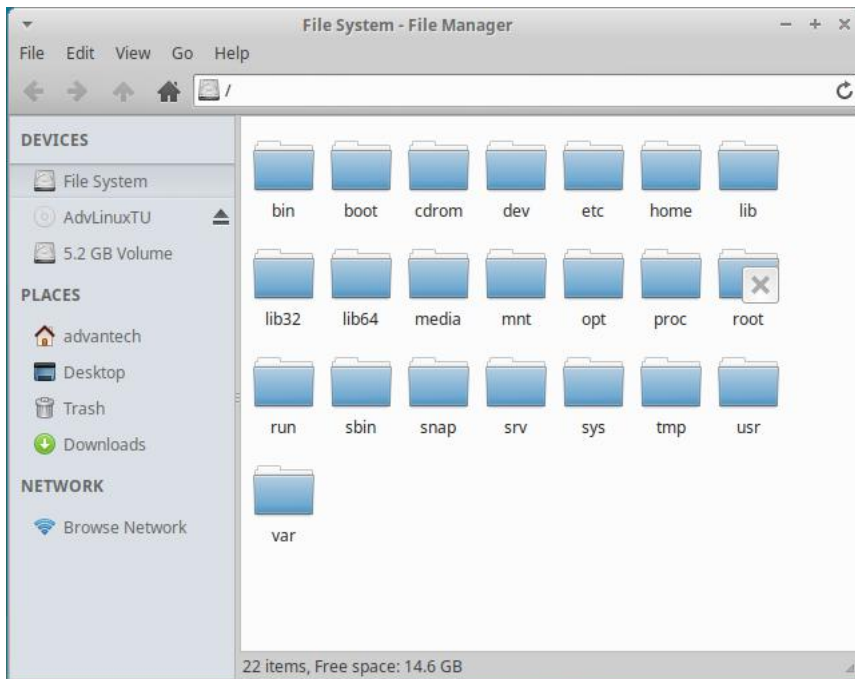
File System - File Manager

File Edit View Go Help

/

DEVICES
File System
AdvLinuxTU
5.2 GB Volume

PLACES
advantech
Desktop
Trash
Downloads

NETWORK
Browse Network

bin boot cdrom dev etc home lib
lib32 lib64 media mnt opt proc root
run sbin snap srv sys tmp usr
var

22 items, Free space: 14.6 GB